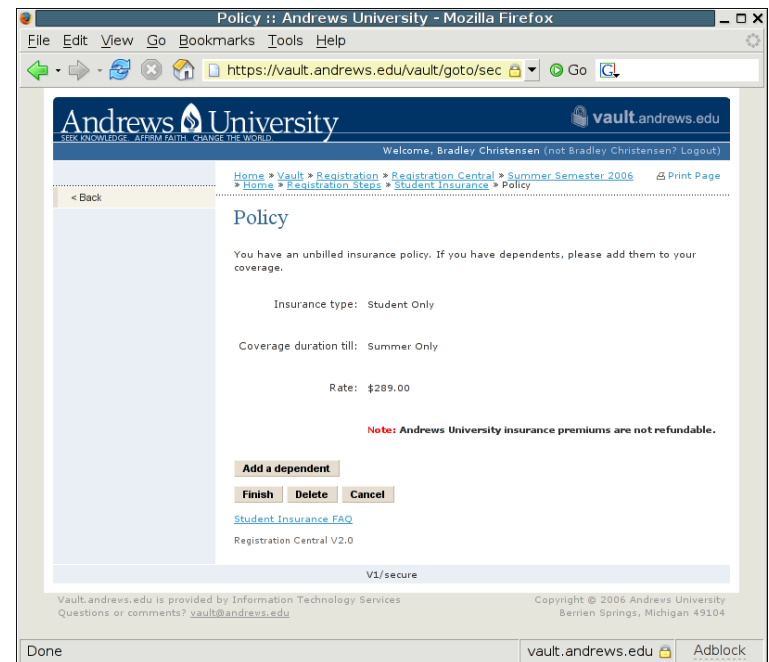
Policy :: Andrews University - Mozilla Firefox

File Edit View Go Bookmarks Tools Help

https://vault.andrews.edu/vault/goto/sec

Go

Andrews University
SEEK KNOWLEDGE. AFFIRM FAITH. CHANGE THE WORLD.

vault.andrews.edu

Welcome, Bradley Christensen (not Bradley Christensen? Logout)

< Back

Home » Vault » Registration » Registration Central » Summer Semester 2006 » Home » Registration Steps » Student Insurance » Policy

Print Page

Policy

You have an unbilled insurance policy. If you have dependents, please add them to your coverage.

Insurance type: Student Only

Coverage duration till: Summer Only

Rate: $289.00

Note: Andrews University insurance premiums are not refundable.

Add a dependent

Finish Delete Cancel

Student Insurance FAQ

Registration Central V2.0

V1/secure

Vault.andrews.edu is provided by Information Technology Services
Questions or comments? vault@andrews.edu

Copyright © 2006 Andrews University
Berrien Springs, Michigan 49104

Done

vault.andrews.edu

Adblock